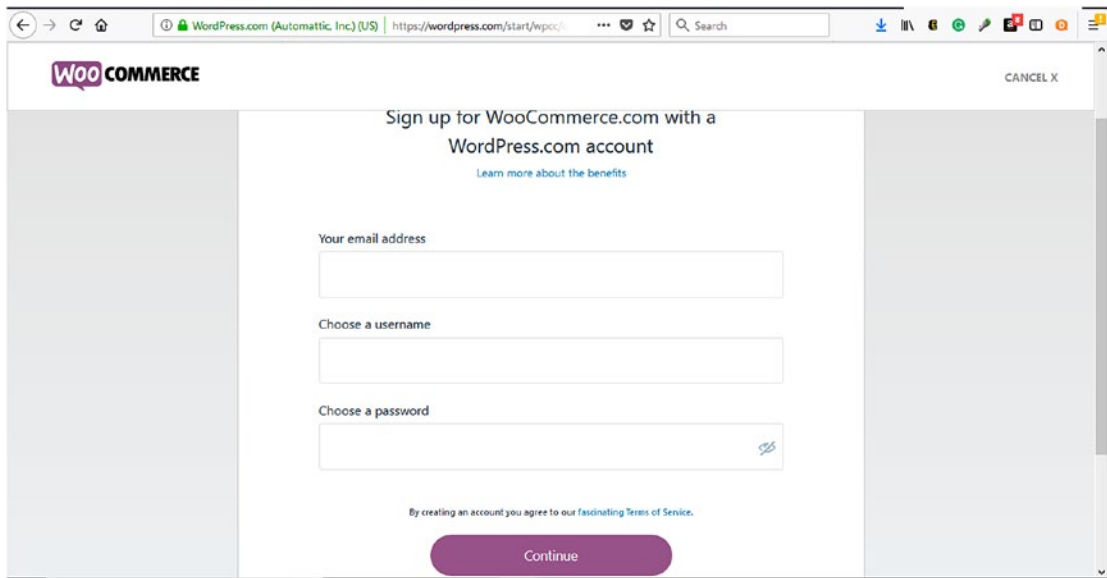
WordPress.com (Automattic, Inc.) (US) | https://wordpress.com/start/wpcc/

Search

WOO COMMERCE

CANCEL X

Sign up for WooCommerce.com with a WordPress.com account

Learn more about the benefits

Your email address

Choose a username

Choose a password

By creating an account you agree to our fascinating Terms of Service.

Continue